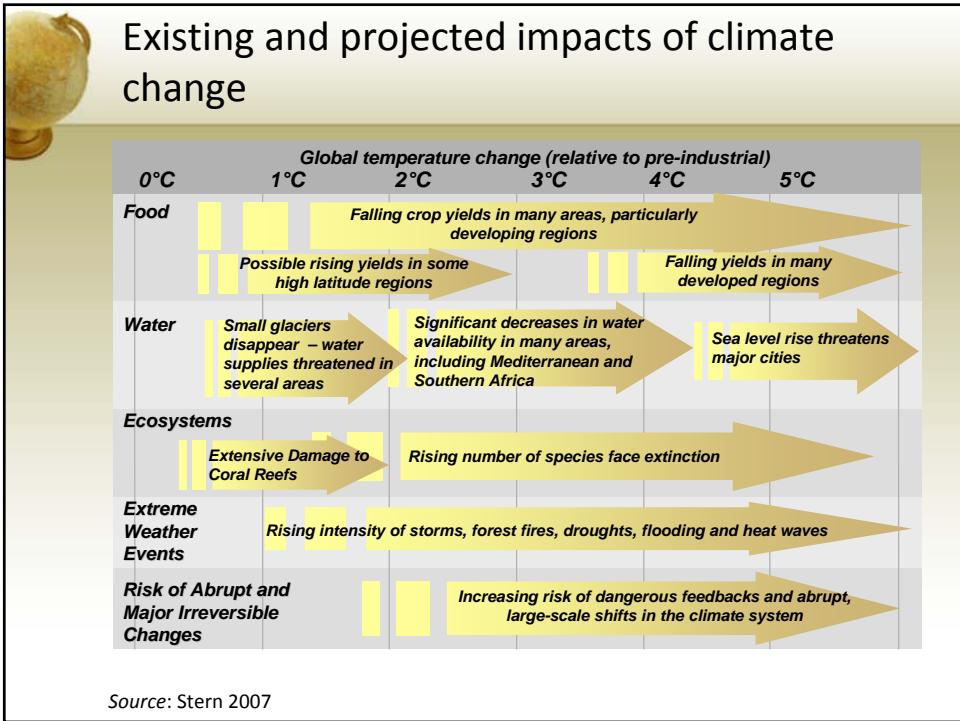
Existing and projected impacts of climate change

Global temperature change (relative to pre-industrial)

0°C 1°C 2°C 3°C 4°C 5°C

Food

Falling crop yields in many areas, particularly developing regions

Possible rising yields in some high latitude regions

Falling yields in many developed regions

Water

Small glaciers disappear – water supplies threatened in several areas

Significant decreases in water availability in many areas, including Mediterranean and Southern Africa

Sea level rise threatens major cities

Ecosystems

Extensive Damage to Coral Reefs

Rising number of species face extinction

Extreme Weather Events

Rising intensity of storms, forest fires, droughts, flooding and heat waves

Risk of Abrupt and Major Irreversible Changes

Increasing risk of dangerous feedbacks and abrupt, large-scale shifts in the climate system

Source: Stern 2007